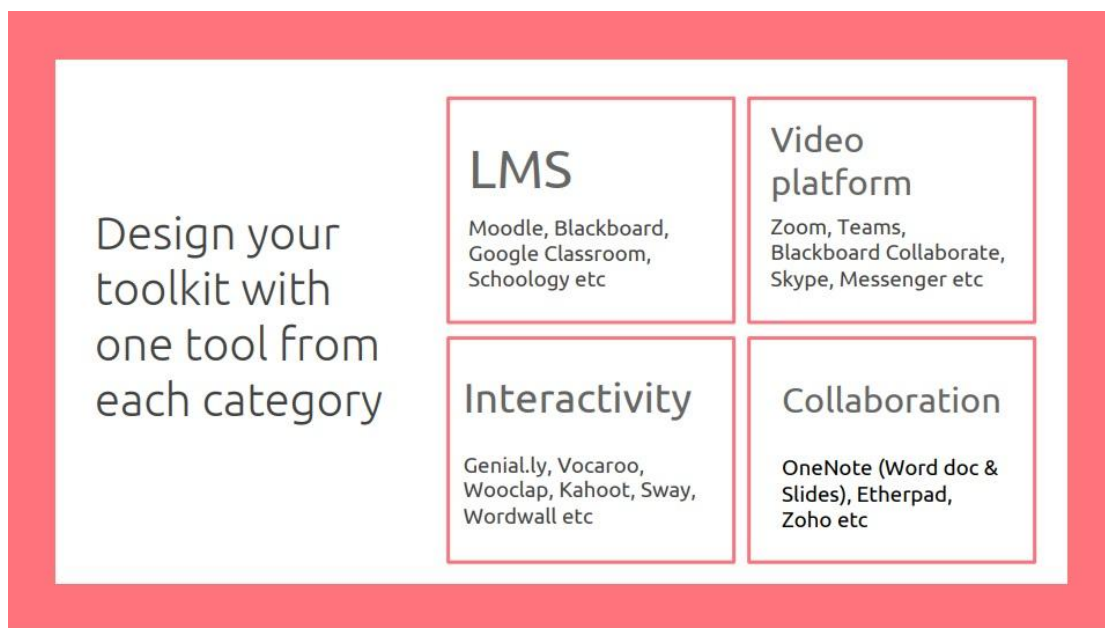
Design your toolkit with one tool from each category

LMS

Moodle, Blackboard, Google Classroom, Schoology etc

Video platform

Zoom, Teams, Blackboard Collaborate, Skype, Messenger etc

Interactivity

Genial.ly, Vocaroo, Wooclap, Kahoot, Sway, Wordwall etc

Collaboration

OneNote (Word doc & Slides), Etherpad, Zoho etc